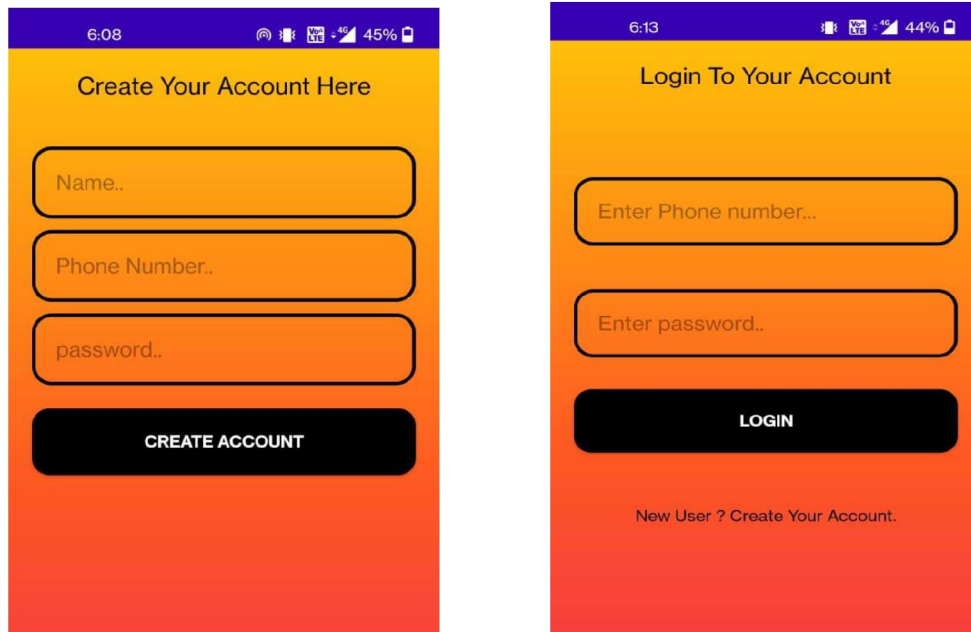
6:08 Vo LTE 4G 45%

Create Your Account Here

Name..

Phone Number..

password..

CREATE ACCOUNT

6:13 Vo LTE 4G 44%

Login To Your Account

Enter Phone number...

Enter password..

LOGIN

New User ? Create Your Account.